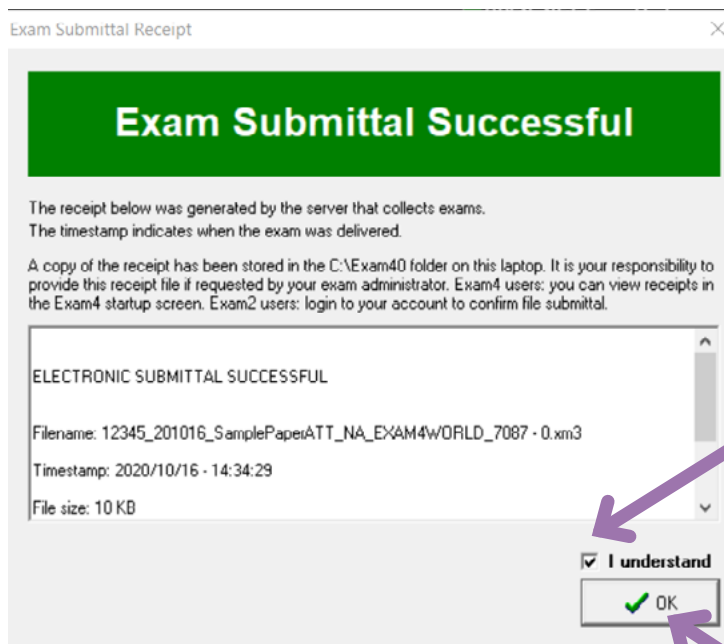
Exam Submittal Receipt

Exam Submittal Successful

The receipt below was generated by the server that collects exams.
The timestamp indicates when the exam was delivered.

A copy of the receipt has been stored in the C:\Exam40 folder on this laptop. It is your responsibility to provide this receipt file if requested by your exam administrator. Exam4 users: you can view receipts in the Exam4 startup screen. Exam2 users: login to your account to confirm file submittal.

ELECTRONIC SUBMITTAL SUCCESSFUL

Filename: 12345_201016_SamplePaperATT_NA_EXAM4WORLD_7087 - 0.xm3

Timestamp: 2020/10/16 - 14:34:29

File size: 10 KB

I understand

OK